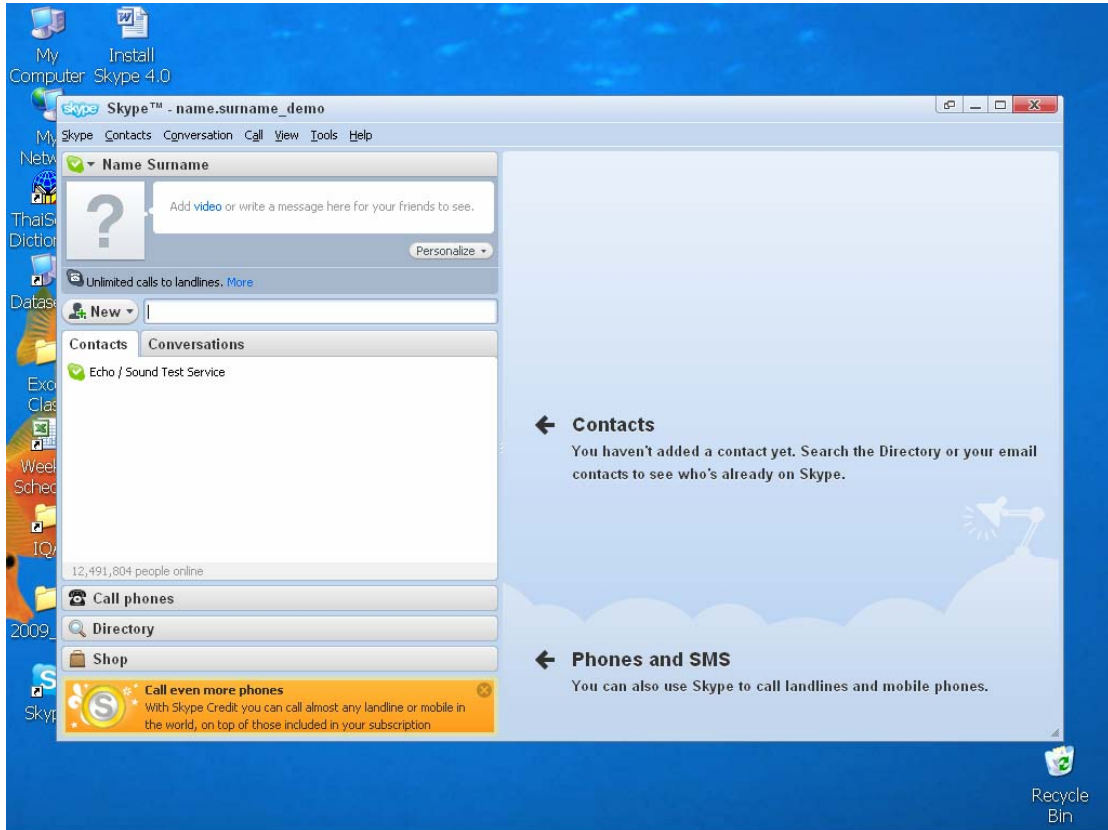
My Computer

Install Skype 4.0

My Netw

ThaiS Diction

Datas

Exc Clas

Week Sched

IQ

2009_

Skyp

skype Skype™ - name.surname_demo

Skype Contacts Conversation Call View Tools Help

Name Surname

Add video or write a message here for your friends to see.

Personalize

Unlimited calls to landlines. More

New

Contacts Conversations

Echo / Sound Test Service

12,491,804 people online

Call phones

Directory

Shop

Call even more phones
With Skype Credit you can call almost any landline or mobile in the world, on top of those included in your subscription

Contacts
You haven't added a contact yet. Search the Directory or your email contacts to see who's already on Skype.

Phones and SMS
You can also use Skype to call landlines and mobile phones.

Recycle Bin